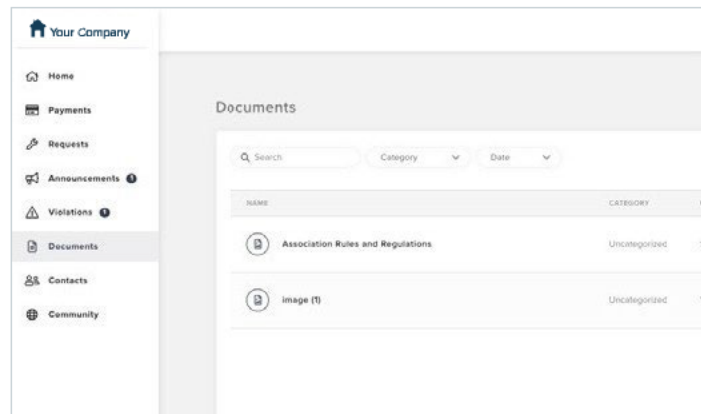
Your Company

Home
Payments
Requests
Announcements 1
Violations 1
Documents
Contacts
Community

Documents

Search
Category
Date

| NAME | CATEGORY |
|---|---|
| Association Rules and Regulations | Uncategorized |
| image (1) | Uncategorized |